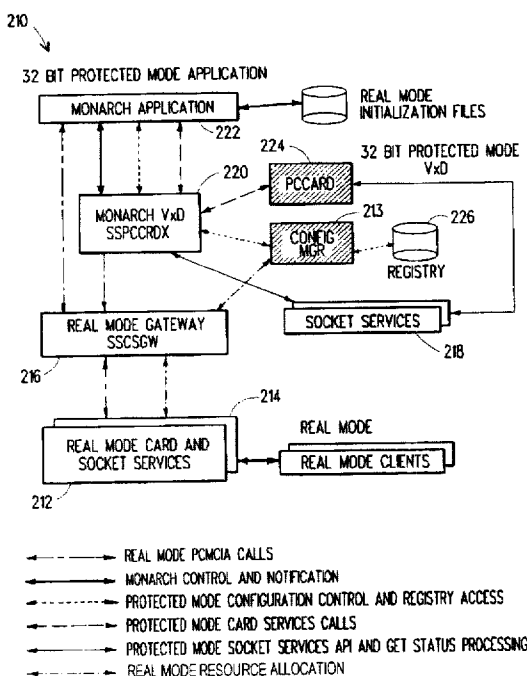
210

32 BIT PROTECTED MODE APPLICATION

MONARCH APPLICATION

222

REAL MODE INITIALIZATION FILES

224

PCCARD

32 BIT PROTECTED MODE VxD

220

MONARCH VxD SSPCCRDX

213

CONFIG MGR

226

REGISTRY

REAL MODE GATEWAY SSCSGW

SOCKET SERVICES

218

216

214

REAL MODE CARD AND SOCKET SERVICES

REAL MODE

REAL MODE CLIENTS

212

REAL MODE PCMCIA CALLS

MONARCH CONTROL AND NOTIFICATION

PROTECTED MODE CONFIGURATION CONTROL AND REGISTRY ACCESS

PROTECTED MODE CARD SERVICES CALLS

PROTECTED MODE SOCKET SERVICES API AND GET STATUS PROCESSING

REAL MODE RESOURCE ALLOCATION